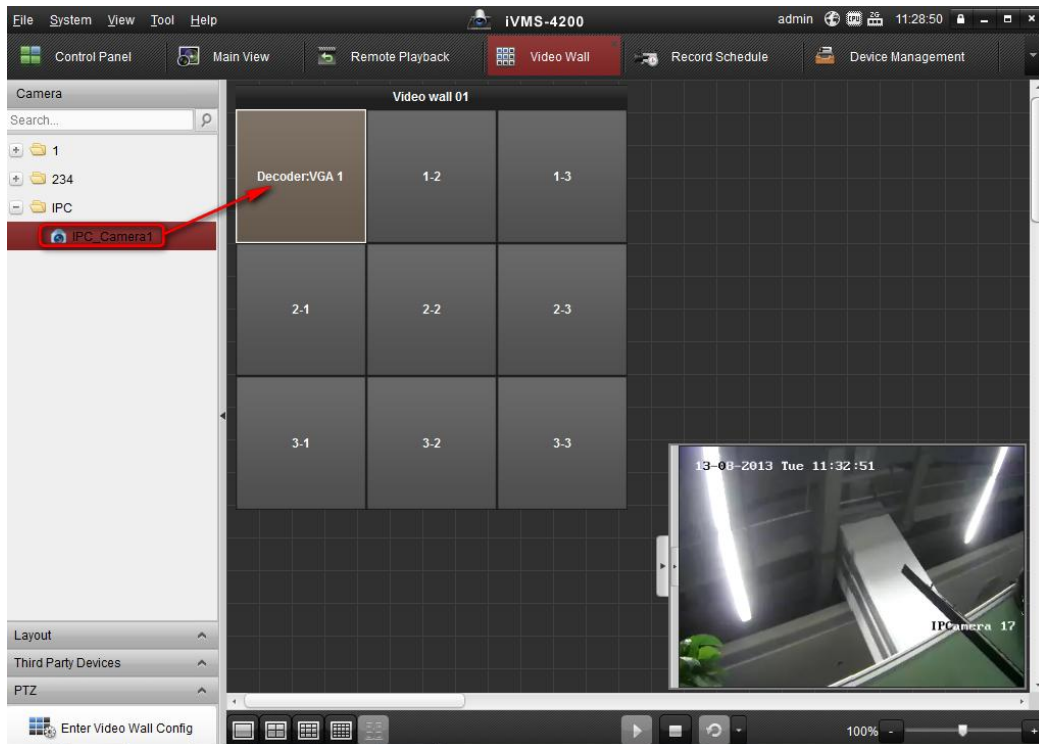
File System View Tool Help
iVMS-4200
admin 11:28:50

Control Panel
Main View
Remote Playback
Video Wall
Record Schedule
Device Management

Camera
Search...
1
234
IPC
IPC_Camera1

Video wall 01

| Decoder:VGA 1 | 1-2 | 1-3 |
|---|---|---|
| 2-1 | 2-2 | 2-3 |
| 3-1 | 3-2 | 3-3 |

13-08-2013 Tue 11:32:51
IPCamera 17

Layout
Third Party Devices
PTZ
Enter Video Wall Config

100%